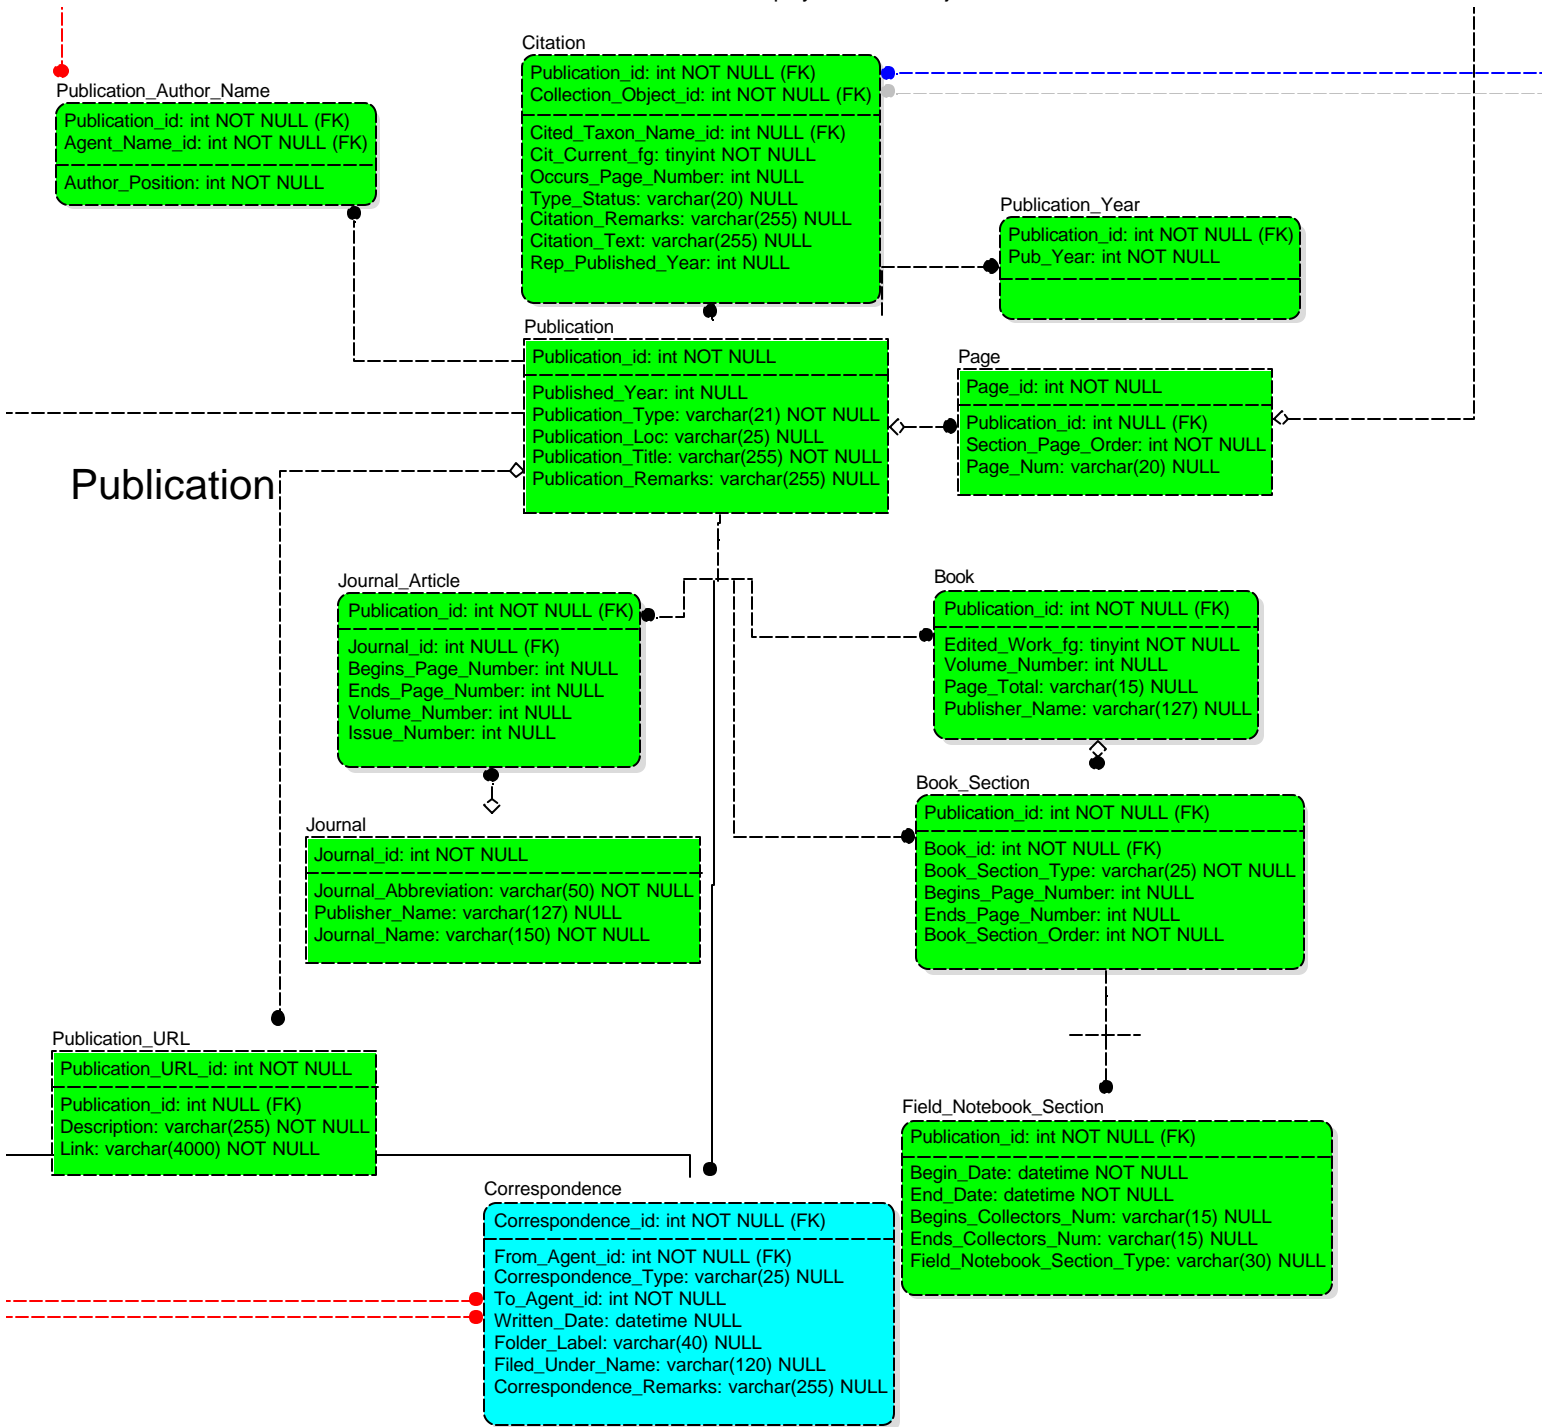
Citation
Publication_id: int NOT NULL (FK)
Collection_Object_id: int NOT NULL (FK)
Cited_Taxon_Name_id: int NULL (FK)
Cit_Current_fg: tinyint NOT NULL
Occurs_Page_Number: int NULL
Type_Status: varchar(20) NULL
Citation_Remarks: varchar(255) NULL
Citation_Text: varchar(255) NULL
Rep_Published_Year: int NULL

Publication_Author_Name
Publication_id: int NOT NULL (FK)
Agent_Name_id: int NOT NULL (FK)
Author_Position: int NOT NULL

Publication_Year
Publication_id: int NOT NULL (FK)
Pub_Year: int NOT NULL

Publication
Publication_id: int NOT NULL
Published_Year: int NULL
Publication_Type: varchar(21) NOT NULL
Publication_Loc: varchar(25) NULL
Publication_Title: varchar(255) NOT NULL
Publication_Remarks: varchar(255) NULL

Page
Page_id: int NOT NULL
Publication_id: int NULL (FK)
Section_Page_Order: int NOT NULL
Page_Num: varchar(20) NULL

Publication

Journal_Article
Publication_id: int NOT NULL (FK)
Journal_id: int NULL (FK)
Begins_Page_Number: int NULL
Ends_Page_Number: int NULL
Volume_Number: int NULL
Issue_Number: int NULL

Book
Publication_id: int NOT NULL (FK)
Edited_Work_fg: tinyint NOT NULL
Volume_Number: int NULL
Page_Total: varchar(15) NULL
Publisher_Name: varchar(127) NULL

Journal
Journal_id: int NOT NULL
Journal_Abbreviation: varchar(50) NOT NULL
Publisher_Name: varchar(127) NULL
Journal_Name: varchar(150) NOT NULL

Book_Section
Publication_id: int NOT NULL (FK)
Book_id: int NOT NULL (FK)
Book_Section_Type: varchar(25) NOT NULL
Begins_Page_Number: int NULL
Ends_Page_Number: int NULL
Book_Section_Order: int NOT NULL

Publication_URL
Publication_URL_id: int NOT NULL
Publication_id: int NULL (FK)
Description: varchar(255) NOT NULL
Link: varchar(4000) NOT NULL

Field_Notebook_Section
Publication_id: int NOT NULL (FK)
Begin_Date: datetime NOT NULL
End_Date: datetime NOT NULL
Begins_Collectors_Num: varchar(15) NULL
Ends_Collectors_Num: varchar(15) NULL
Field_Notebook_Section_Type: varchar(30) NULL

Correspondence
Correspondence_id: int NOT NULL (FK)
From_Agent_id: int NOT NULL (FK)
Correspondence_Type: varchar(25) NULL
To_Agent_id: int NOT NULL
Written_Date: datetime NULL
Folder_Label: varchar(40) NULL
Filed_Under_Name: varchar(120) NULL
Correspondence_Remarks: varchar(255) NULL